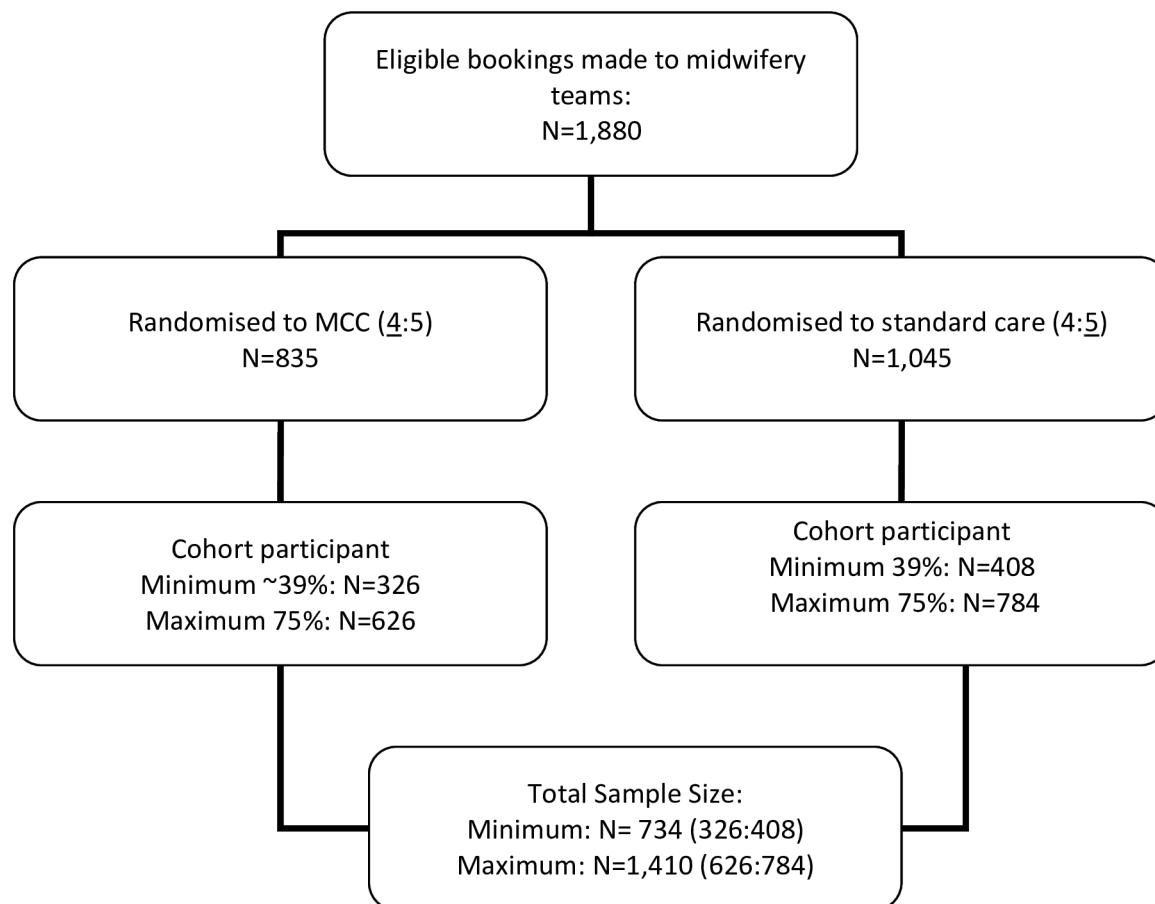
Eligible bookings made to midwifery teams:
N=1,880

Randomised to MCC (4:5)
N=835

Randomised to standard care (4:5)
N=1,045

Cohort participant
Minimum ~39%: N=326
Maximum 75%: N=626

Cohort participant
Minimum 39%: N=408
Maximum 75%: N=784

Total Sample Size:
Minimum: N= 734 (326:408)
Maximum: N=1,410 (626:784)